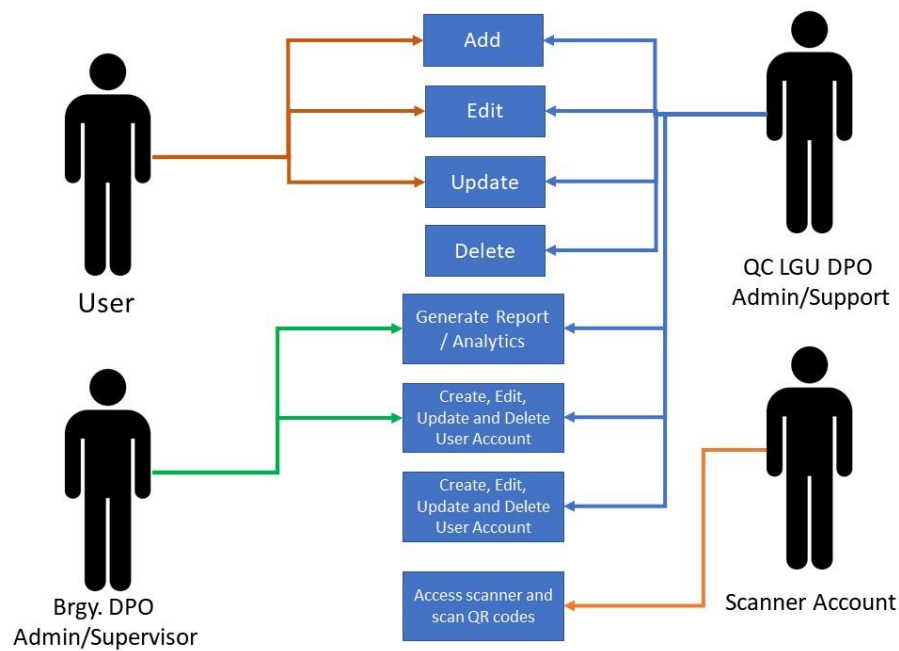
Add

Edit

Update

Delete

User

QC LGU DPO Admin/Support

Generate Report / Analytics

Create, Edit, Update and Delete User Account

Create, Edit, Update and Delete User Account

Access scanner and scan QR codes

Brgy. DPO Admin/Supervisor

Scanner Account